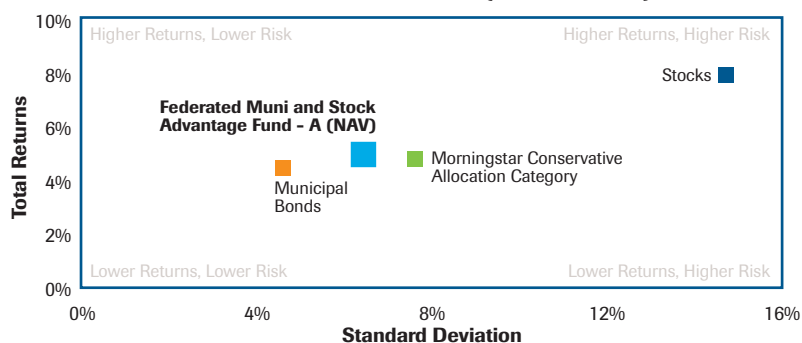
10%
8%
6%
4%
2%
0%
Total Returns

Higher Returns, Lower Risk
Higher Returns, Higher Risk

Stocks

Federated Muni and Stock Advantage Fund - A (NAV)

Morningstar Conservative Allocation Category

Municipal Bonds

Lower Returns, Lower Risk
Lower Returns, Higher Risk

0%
4%
8%
12%
16%
Standard Deviation